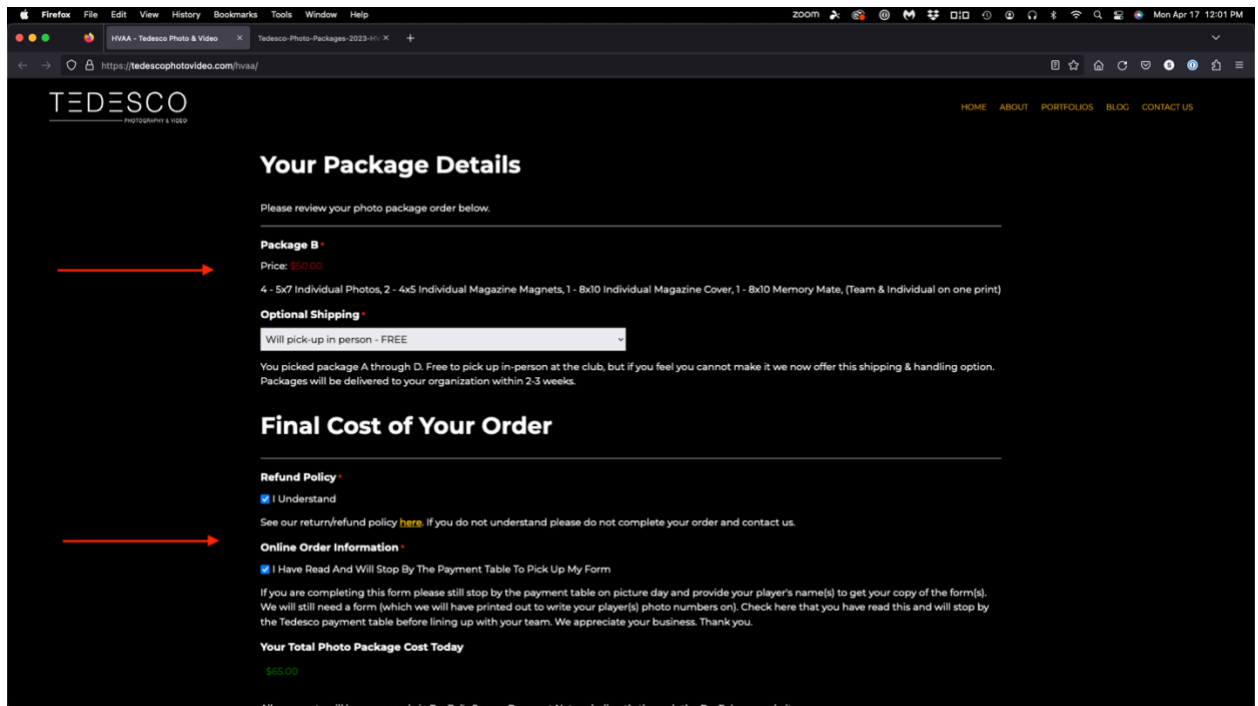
Firefox File Edit View History Bookmarks Tools Window Help

zoom

Mon Apr 17 12:01 PM

HVAA - Tedesco Photo & Video

Tedesco-Photo-Packages-2023-HV

https://tedescophotovideo.com/hvaa/

TEDESCO
PHOTOGRAPHY & VIDEO

HOME ABOUT PORTFOLIOS BLOG CONTACT US

Your Package Details

Please review your photo package order below.

Package B *

Price: $50.00

4 - 5x7 Individual Photos, 2 - 4x5 Individual Magazine Magnets, 1 - 8x10 Individual Magazine Cover, 1 - 8x10 Memory Mate, (Team & Individual on one print)

Optional Shipping *

Will pick-up in person - FREE

You picked package A through D. Free to pick up in-person at the club, but if you feel you cannot make it we now offer this shipping & handling option. Packages will be delivered to your organization within 2-3 weeks.

Final Cost of Your Order

Refund Policy *

I Understand

See our return/refund policy here. If you do not understand please do not complete your order and contact us.

Online Order Information *

I Have Read And Will Stop By The Payment Table To Pick Up My Form

If you are completing this form please still stop by the payment table on picture day and provide your player's name(s) to get your copy of the form(s). We will still need a form (which we will have printed out to write your player(s) photo numbers on). Check here that you have read this and will stop by the Tedesco payment table before lining up with your team. We appreciate your business. Thank you.

Your Total Photo Package Cost Today

$65.00

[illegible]